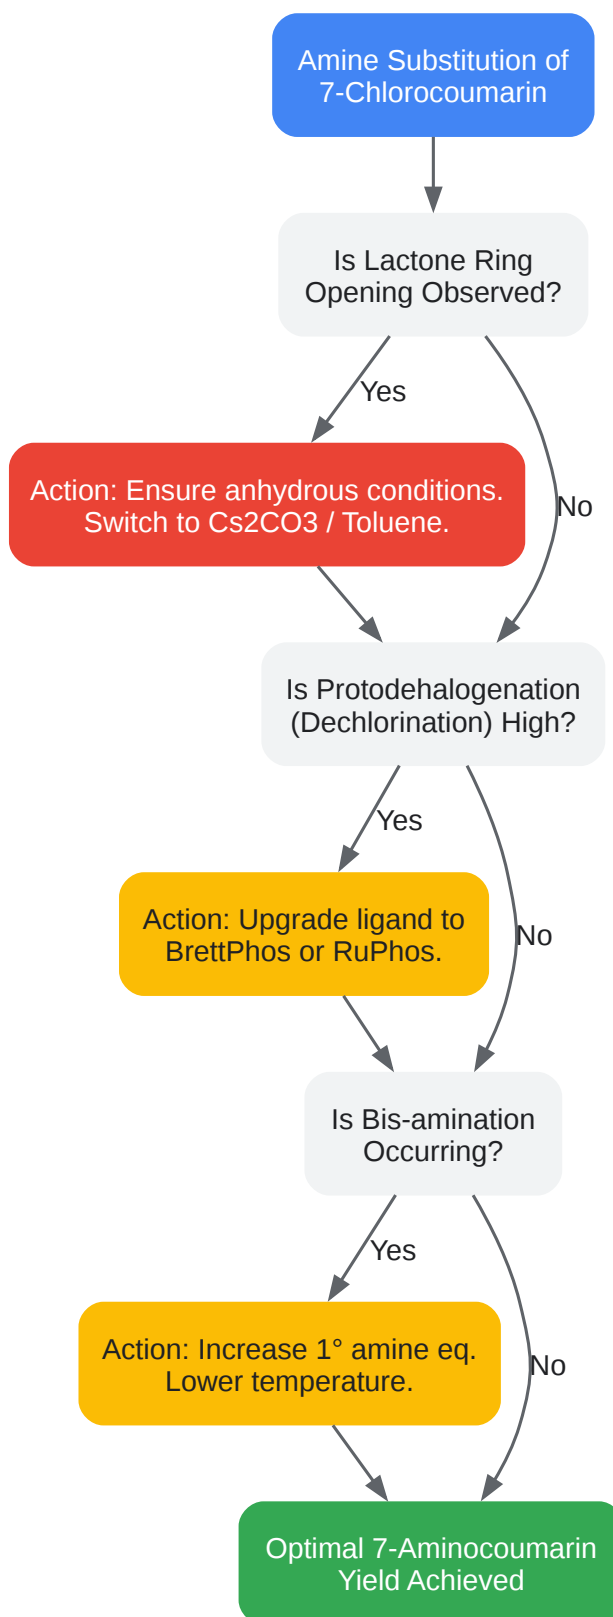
Amine Substitution of 7-Chlorocoumarin

Is Lactone Ring Opening Observed?

Yes

Action: Ensure anhydrous conditions. Switch to Cs2CO3 / Toluene.

No

Is Protodehalogenation (Dechlorination) High?

Yes

Action: Upgrade ligand to BrettPhos or RuPhos.

No

Is Bis-amination Occurring?

Yes

Action: Increase 1° amine eq. Lower temperature.

No

Optimal 7-Aminocoumarin Yield Achieved